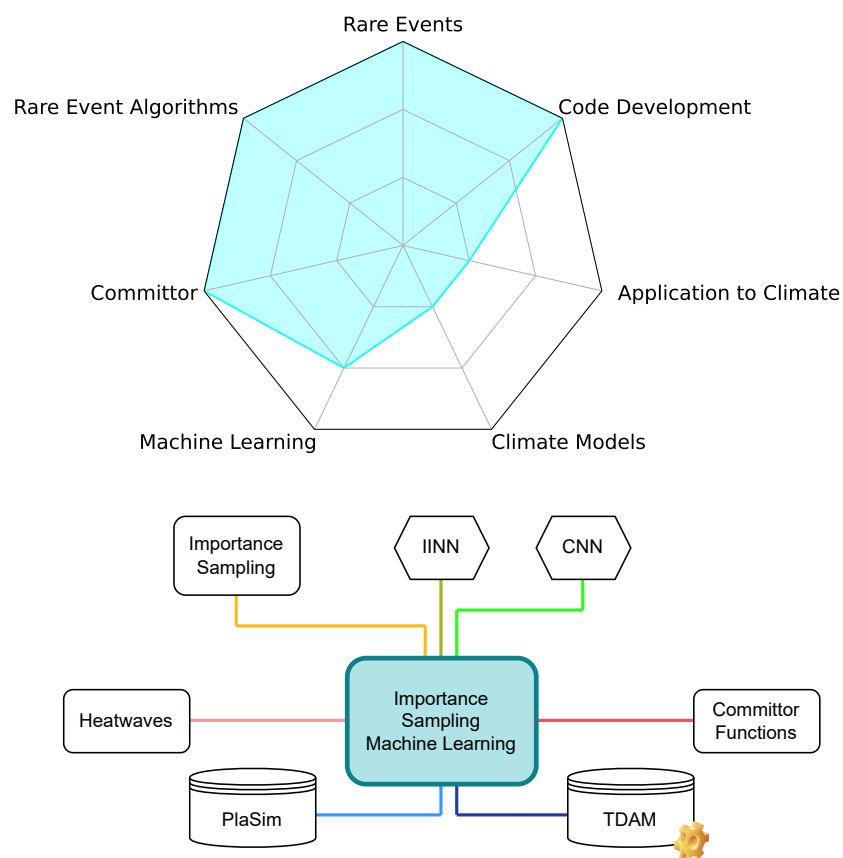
Rare Events
Rare Event Algorithms
Code Development
Committor
Application to Climate
Machine Learning
Climate Models

Importance Sampling
IINN
CNN
Heatwaves
Importance Sampling Machine Learning
Committor Functions
PlaSim
TDAM